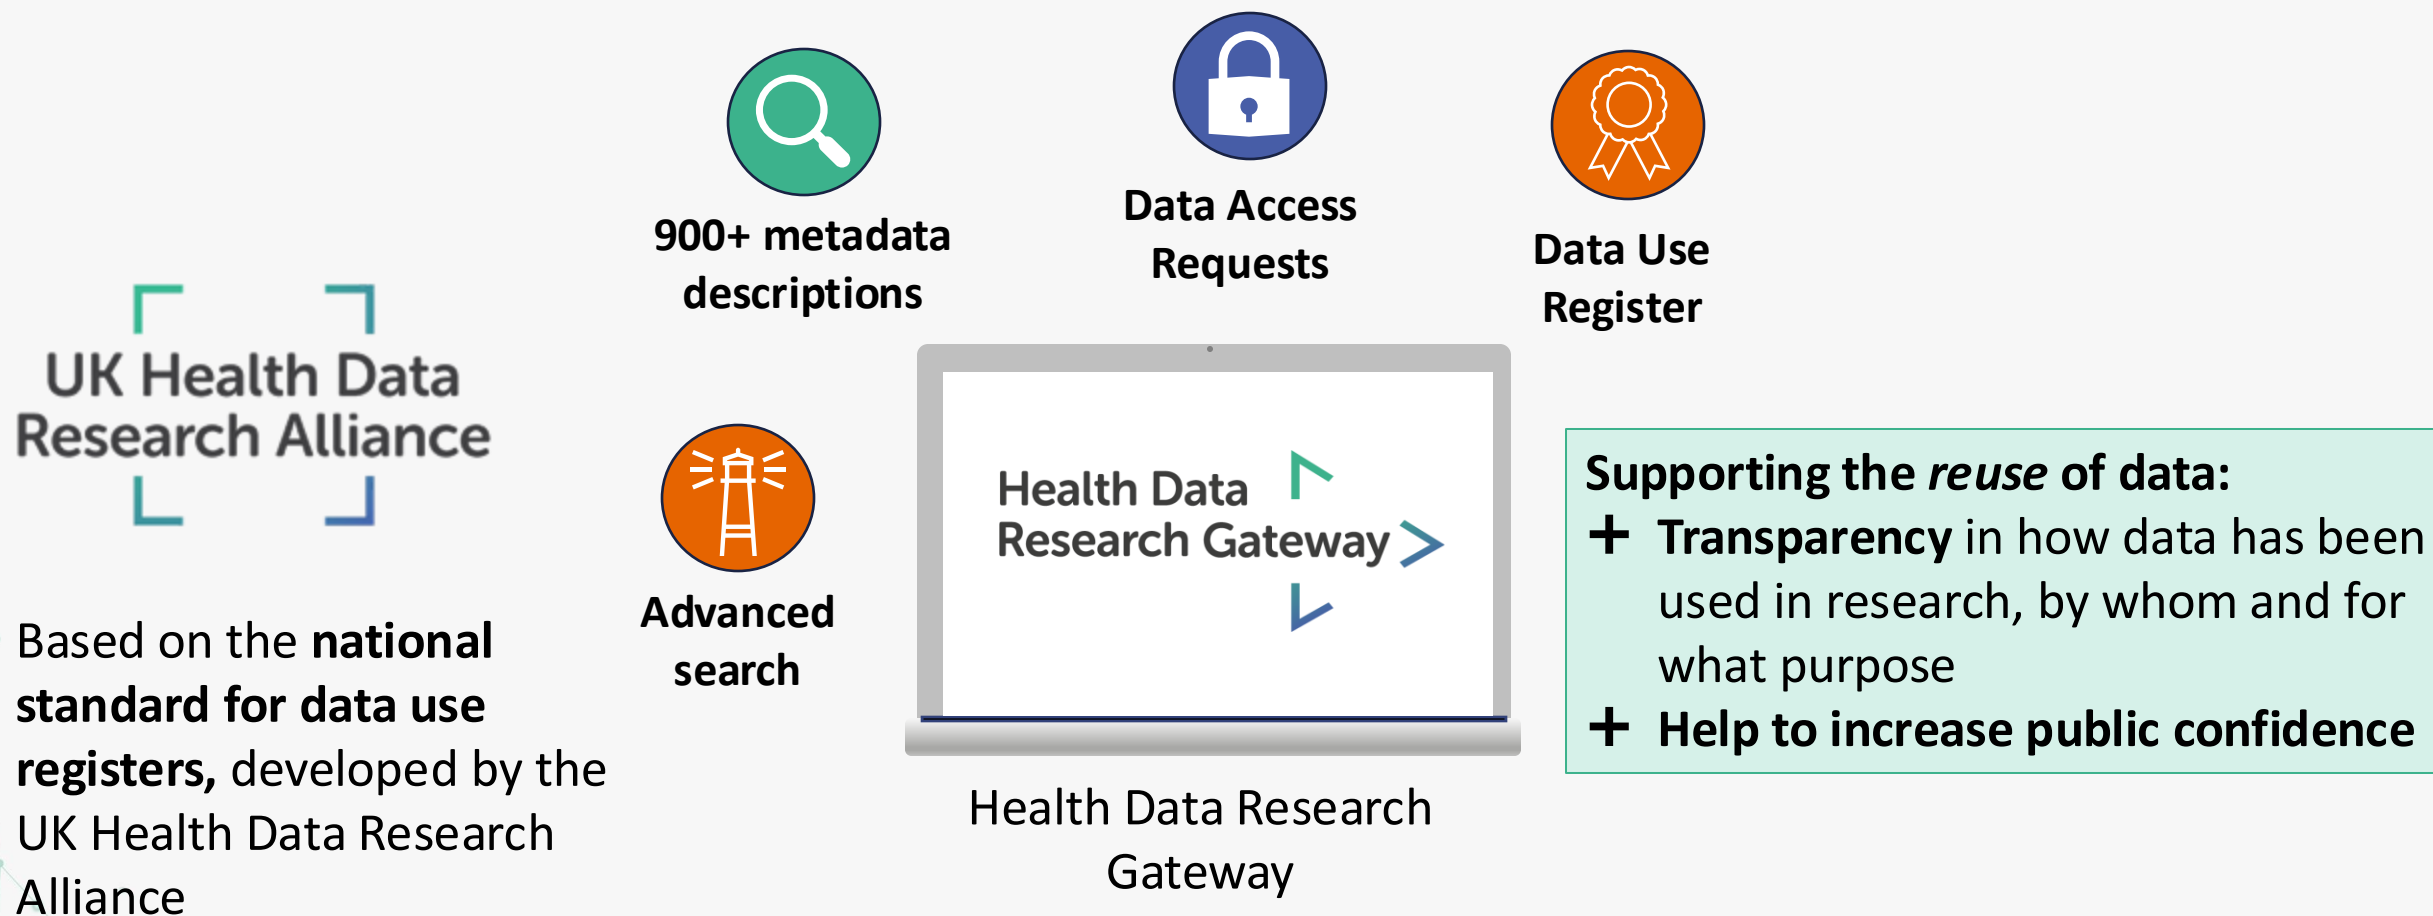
900+ metadata descriptions

Data Access Requests

Data Use Register

UK Health Data Research Alliance

Advanced search

Health Data Research Gateway

Supporting the *reuse* of data:
+ **Transparency** in how data has been used in research, by whom and for what purpose
+ **Help to increase public confidence**

Based on the **national standard for data use registers,** developed by the UK Health Data Research Alliance

Health Data Research Gateway